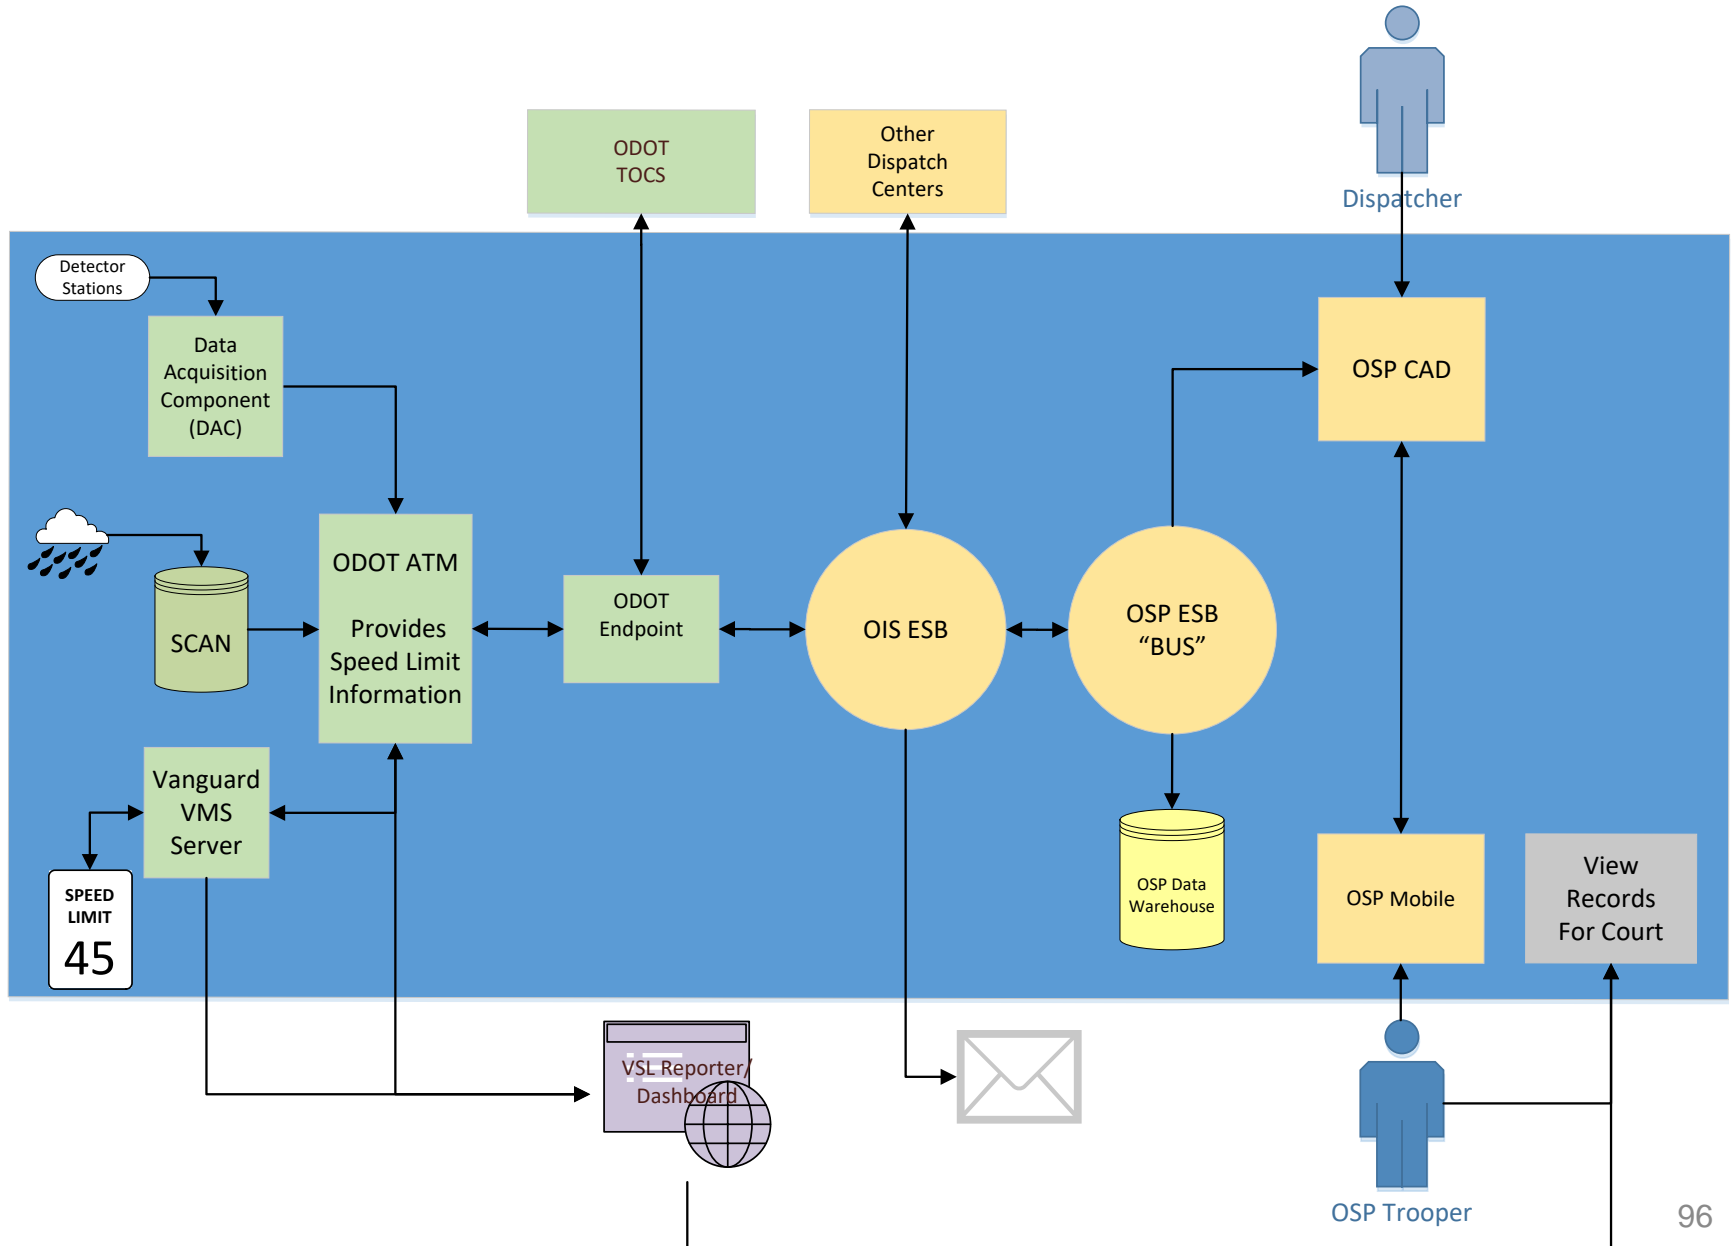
ODOT TOCS

Other Dispatch Centers

Dispatcher

Detector Stations

Data Acquisition Component (DAC)

OSP CAD

SCAN

ODOT ATM

Provides Speed Limit Information

ODOT Endpoint

OIS ESB

OSP ESB "BUS"

Vanguard VMS Server

SPEED LIMIT 45

OSP Data Warehouse

OSP Mobile

View Records For Court

VSL Reporter/ Dashboard

OSP Trooper

96